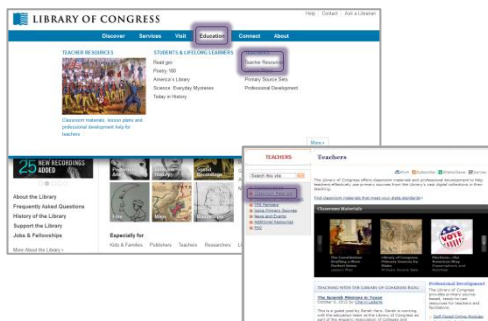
LIBRARY OF CONGRESS

Help | Contact | Ask a Librarian

Discover | Services | Visit | Education | Connect | About

TEACHER RESOURCES

Classroom materials, lesson plans and professional development help for teachers

STUDENTS & LIFELONG LEARNERS

Read.gov
Poetry 180
America's Library
Science: Everyday Mysteries
Today in History

Teacher Resources
Primary Source Sets
Professional Development

More »

25 NEW RECORDINGS ADDED

About the Library
Frequently Asked Questions
History of the Library
Support the Library
Jobs & Fellowships
More About the Library »

Especially for
Kids & Families | Publishers | Teachers | Researchers | Li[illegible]

TEACHERS

Teachers

Search this site

Classroom Materials

The Library of Congress offers classroom materials and professional development to help teachers effectively use primary sources from the Library's vast digital collections in their teaching.

Find classroom materials that meet your state standards »

Classroom Materials

TEACHING WITH THE LIBRARY OF CONGRESS BLOG

Professional Development

The Library of Congress provides primary sources based, ready-to-use resources for teachers and facilitators.

Self-Paced Online Modules